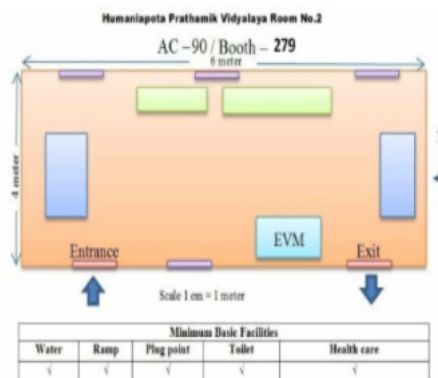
Humaniapota Prathamik Vidyalaya Room No.2

AC –90 / Booth – 279

6 meter

4 meter

EVM

Entrance

Exit

Scale 1 cm = 1 meter

| Minimum Basic Facilities | | | | |
|---|---|---|---|---|
| Water | Ramp | Plug point | Toilet | Health care |
| √ | √ | √ | √ | √ |